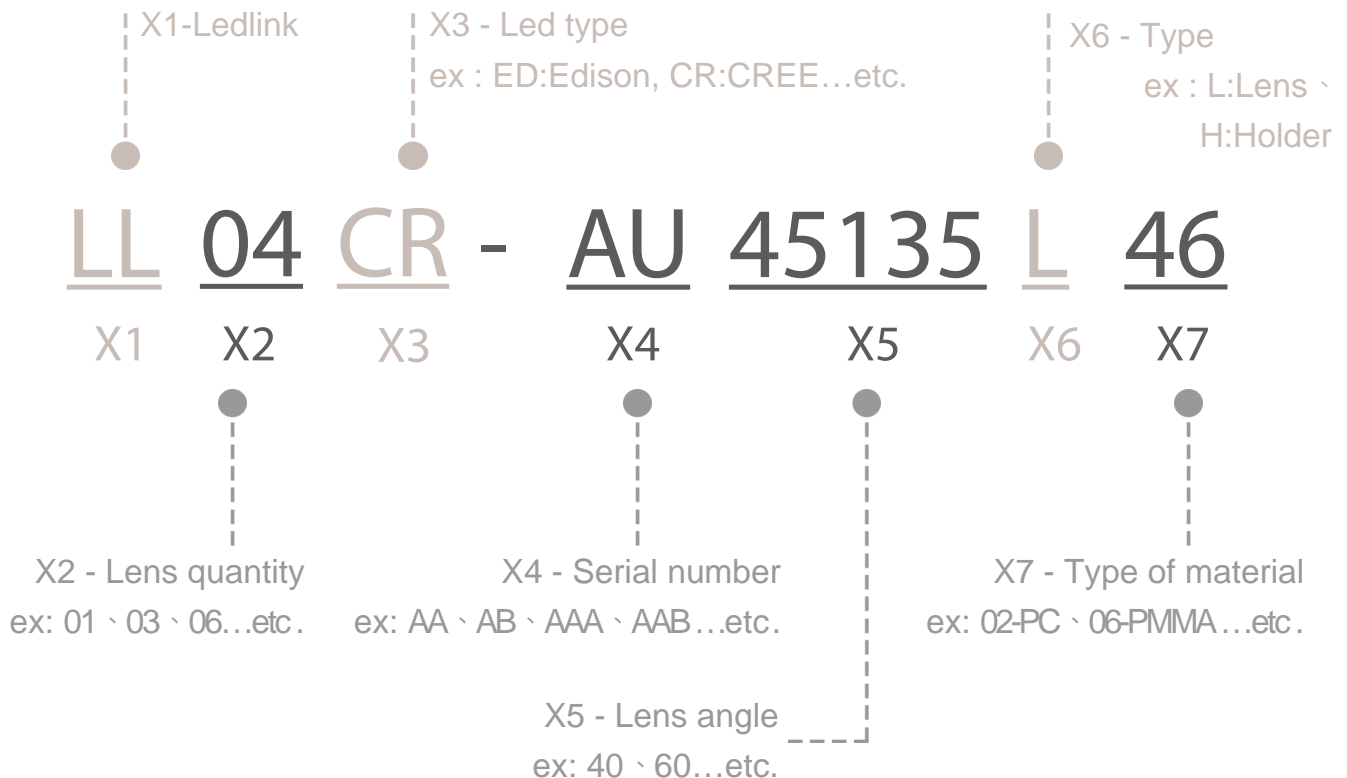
X1-Ledlink

X3 - Led type
ex : ED:Edison, CR:CREE…etc.

X6 - Type
ex : L:Lens、H:Holder

LL 04 CR - AU 45135 L 46

X1 X2 X3 X4 X5 X6 X7

X2 - Lens quantity
ex: 01、03、06…etc.

X4 - Serial number
ex: AA、AB、AAA、AAB…etc.

X7 - Type of material
ex: 02-PC、06-PMMA…etc.

X5 - Lens angle
ex: 40、60…etc.